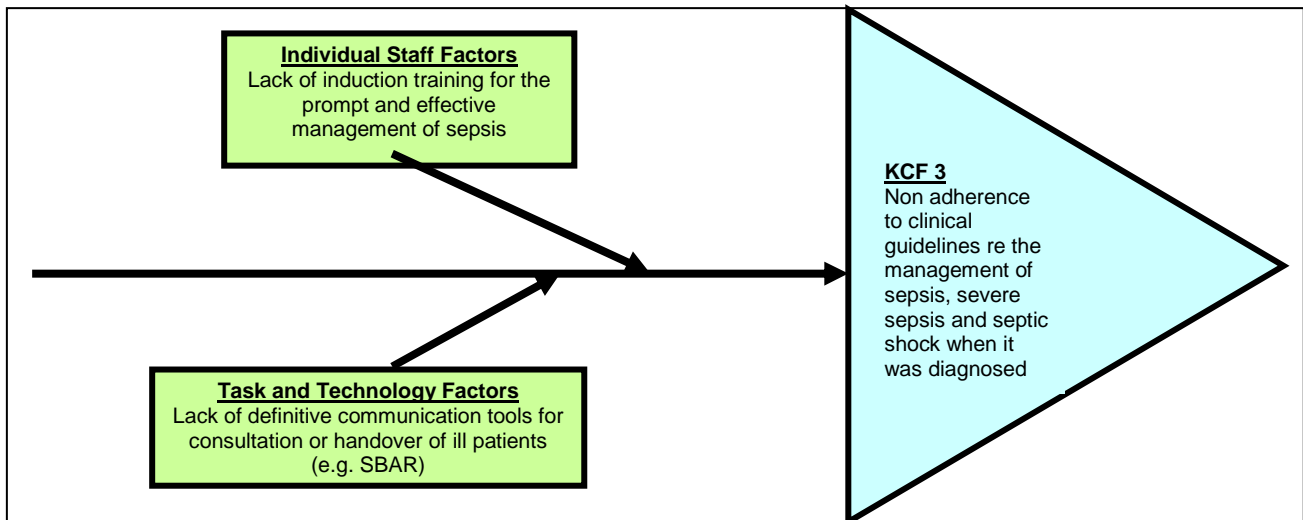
Individual Staff Factors
Lack of induction training for the prompt and effective management of sepsis

Task and Technology Factors
Lack of definitive communication tools for consultation or handover of ill patients (e.g. SBAR)

KCF 3
Non adherence to clinical guidelines re the management of sepsis, severe sepsis and septic shock when it was diagnosed